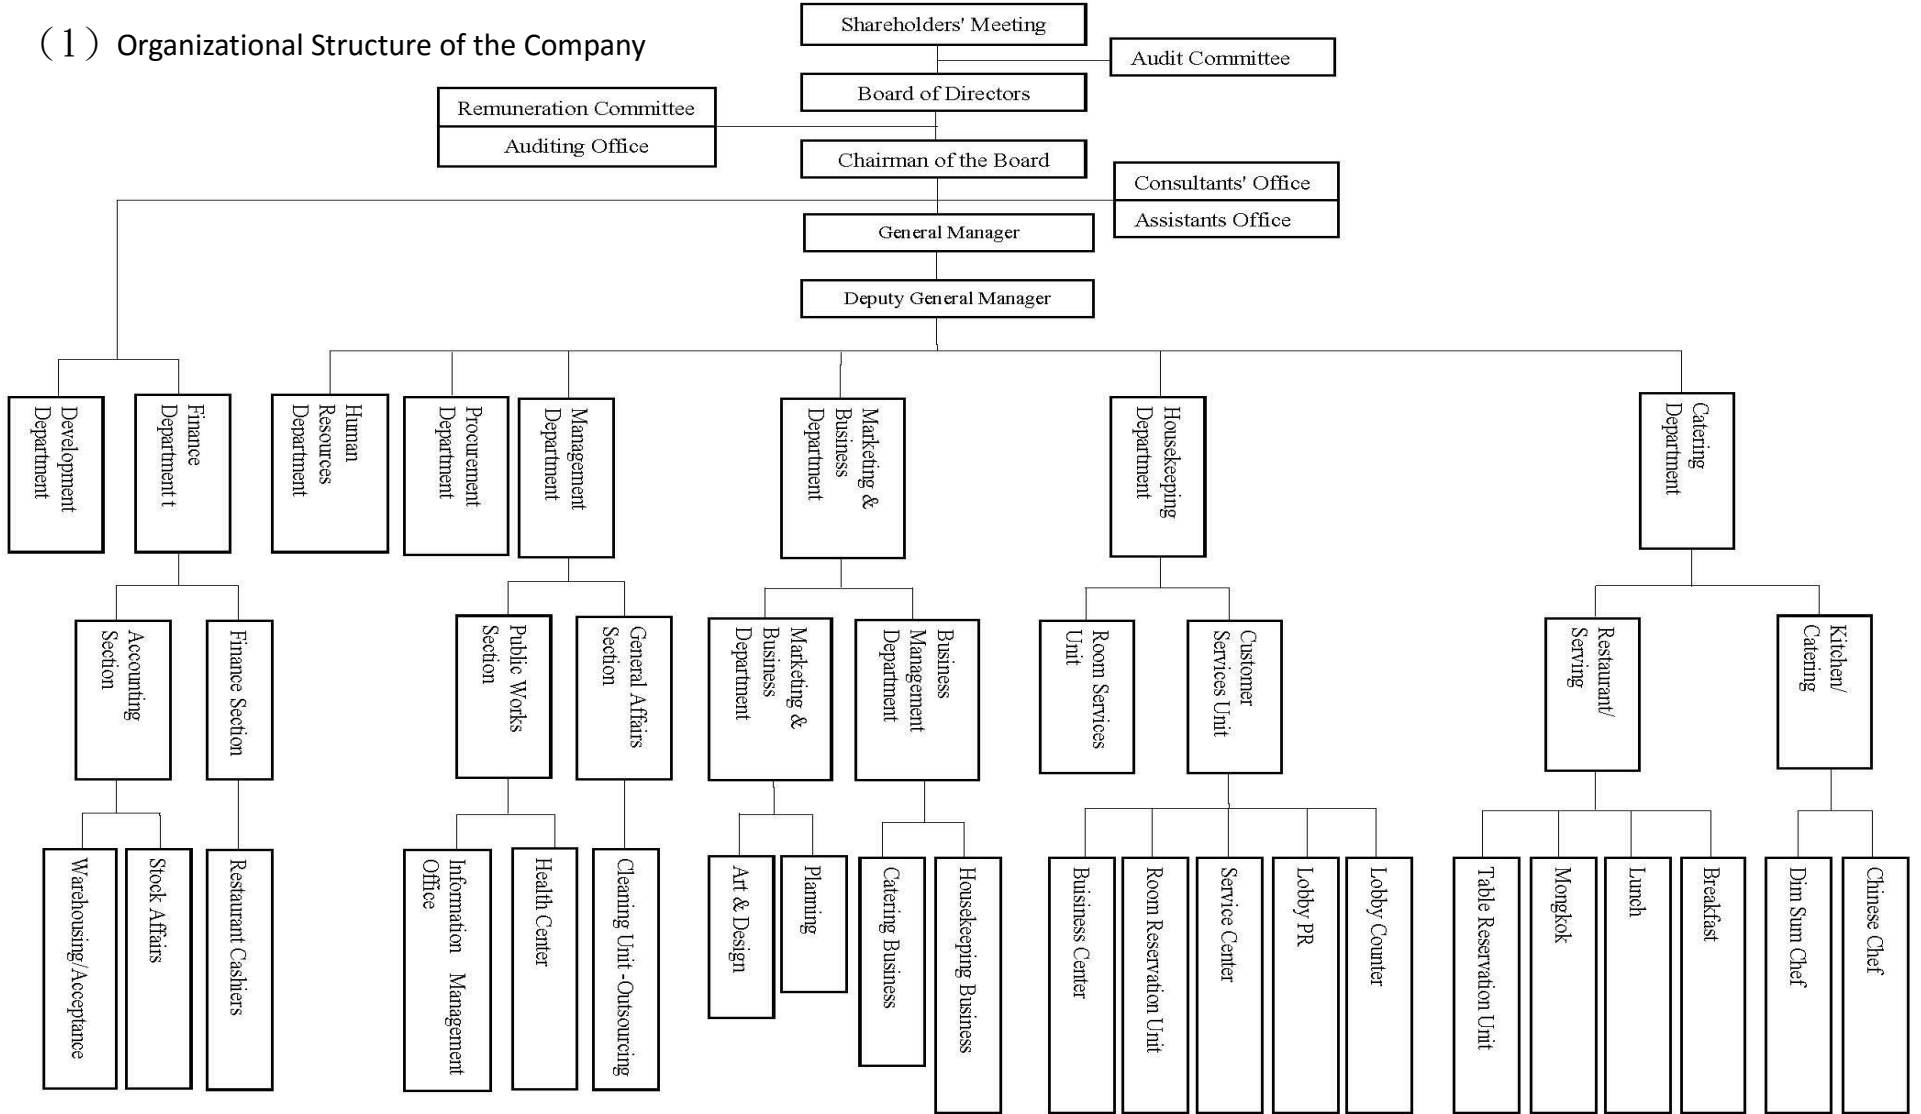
（1）Organizational Structure of the Company

Shareholders' Meeting

Audit Committee

Board of Directors

Remuneration Committee

Auditing Office

Chairman of the Board

Consultants' Office

Assistants Office

General Manager

Deputy General Manager

Development Department

Finance Department t

Human Resources Department

Procurement Department

Management Department

Marketing & Business Department

Housekeeping Department

Catering Department

Accounting Section

Finance Section

Public Works Section

General Affairs Section

Marketing & Business Department

Business Management Department

Room Services Unit

Customer Services Unit

Restaurant/ Serving

Kitchen/ Catering

Warehousing/Acceptance

Stock Affairs

Restaurant Cashiers

Information Management Office

Health Center

Cleaning Unit -Outsourcing

Art & Design

Planing

Catering Business

Housekeeping Business

Buisness Center

Room Reservation Unit

Service Center

Lobby PR

Lobby Counter

Table Reservation Unit

Mongkok

Lunch

Breakfast

Dim Sum Chef

Chinese Chef